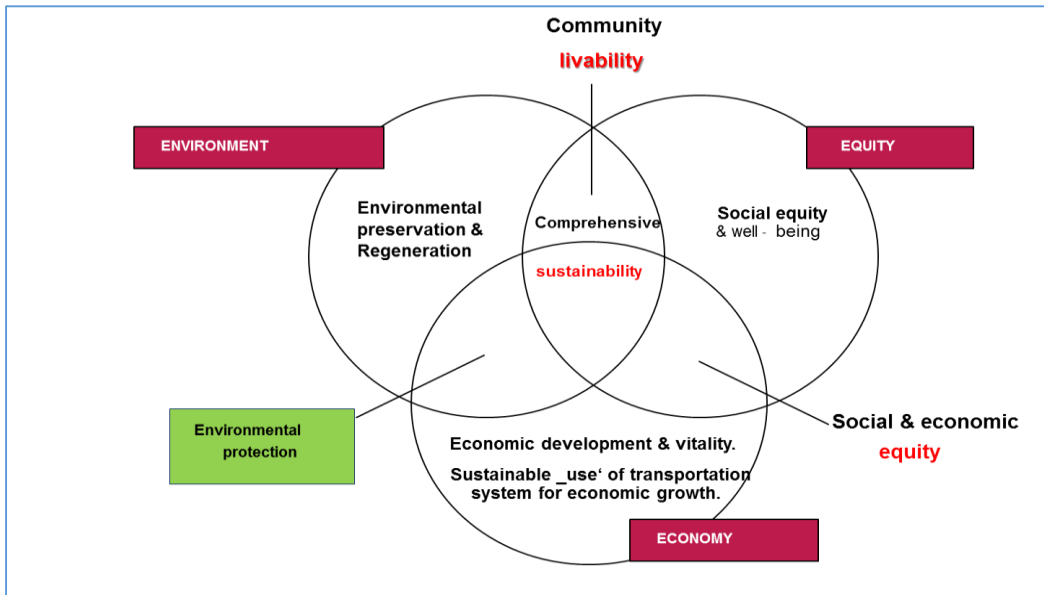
Community
livability

ENVIRONMENT

EQUITY

Environmental preservation & Regeneration

Comprehensive

sustainability

Social equity
& well - being

Environmental protection

Economic development & vitality.

Sustainable _use‘ of transportation system for economic growth.

Social & economic
equity

ECONOMY